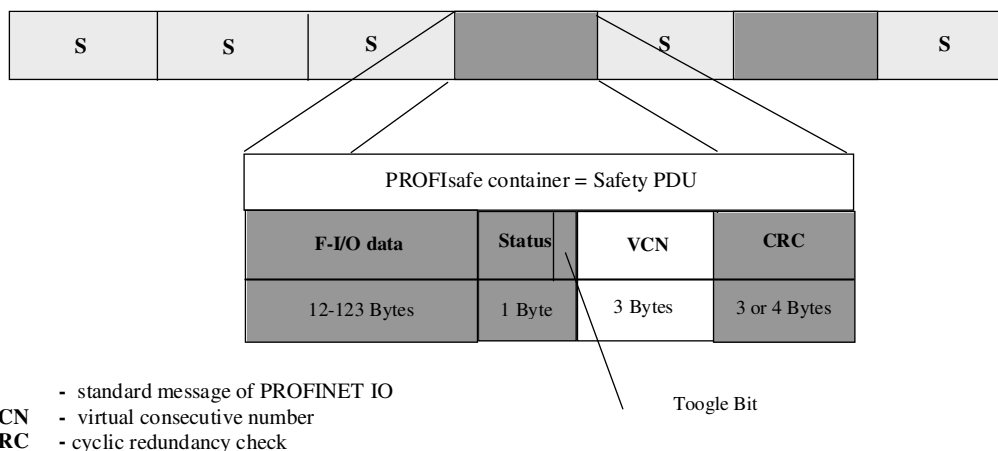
| S | S | S | | S | | S |
|---|---|---|---|---|---|---|

PROFIsafe container = Safety PDU

| F-I/O data | Status | VCN | CRC |
|---|---|---|---|
| 12-123 Bytes | 1 Byte | 3 Bytes | 3 or 4 Bytes |

Toogle Bit

- standard message of PROFINET IO
CN - virtual consecutive number
RC - cyclic redundancy check